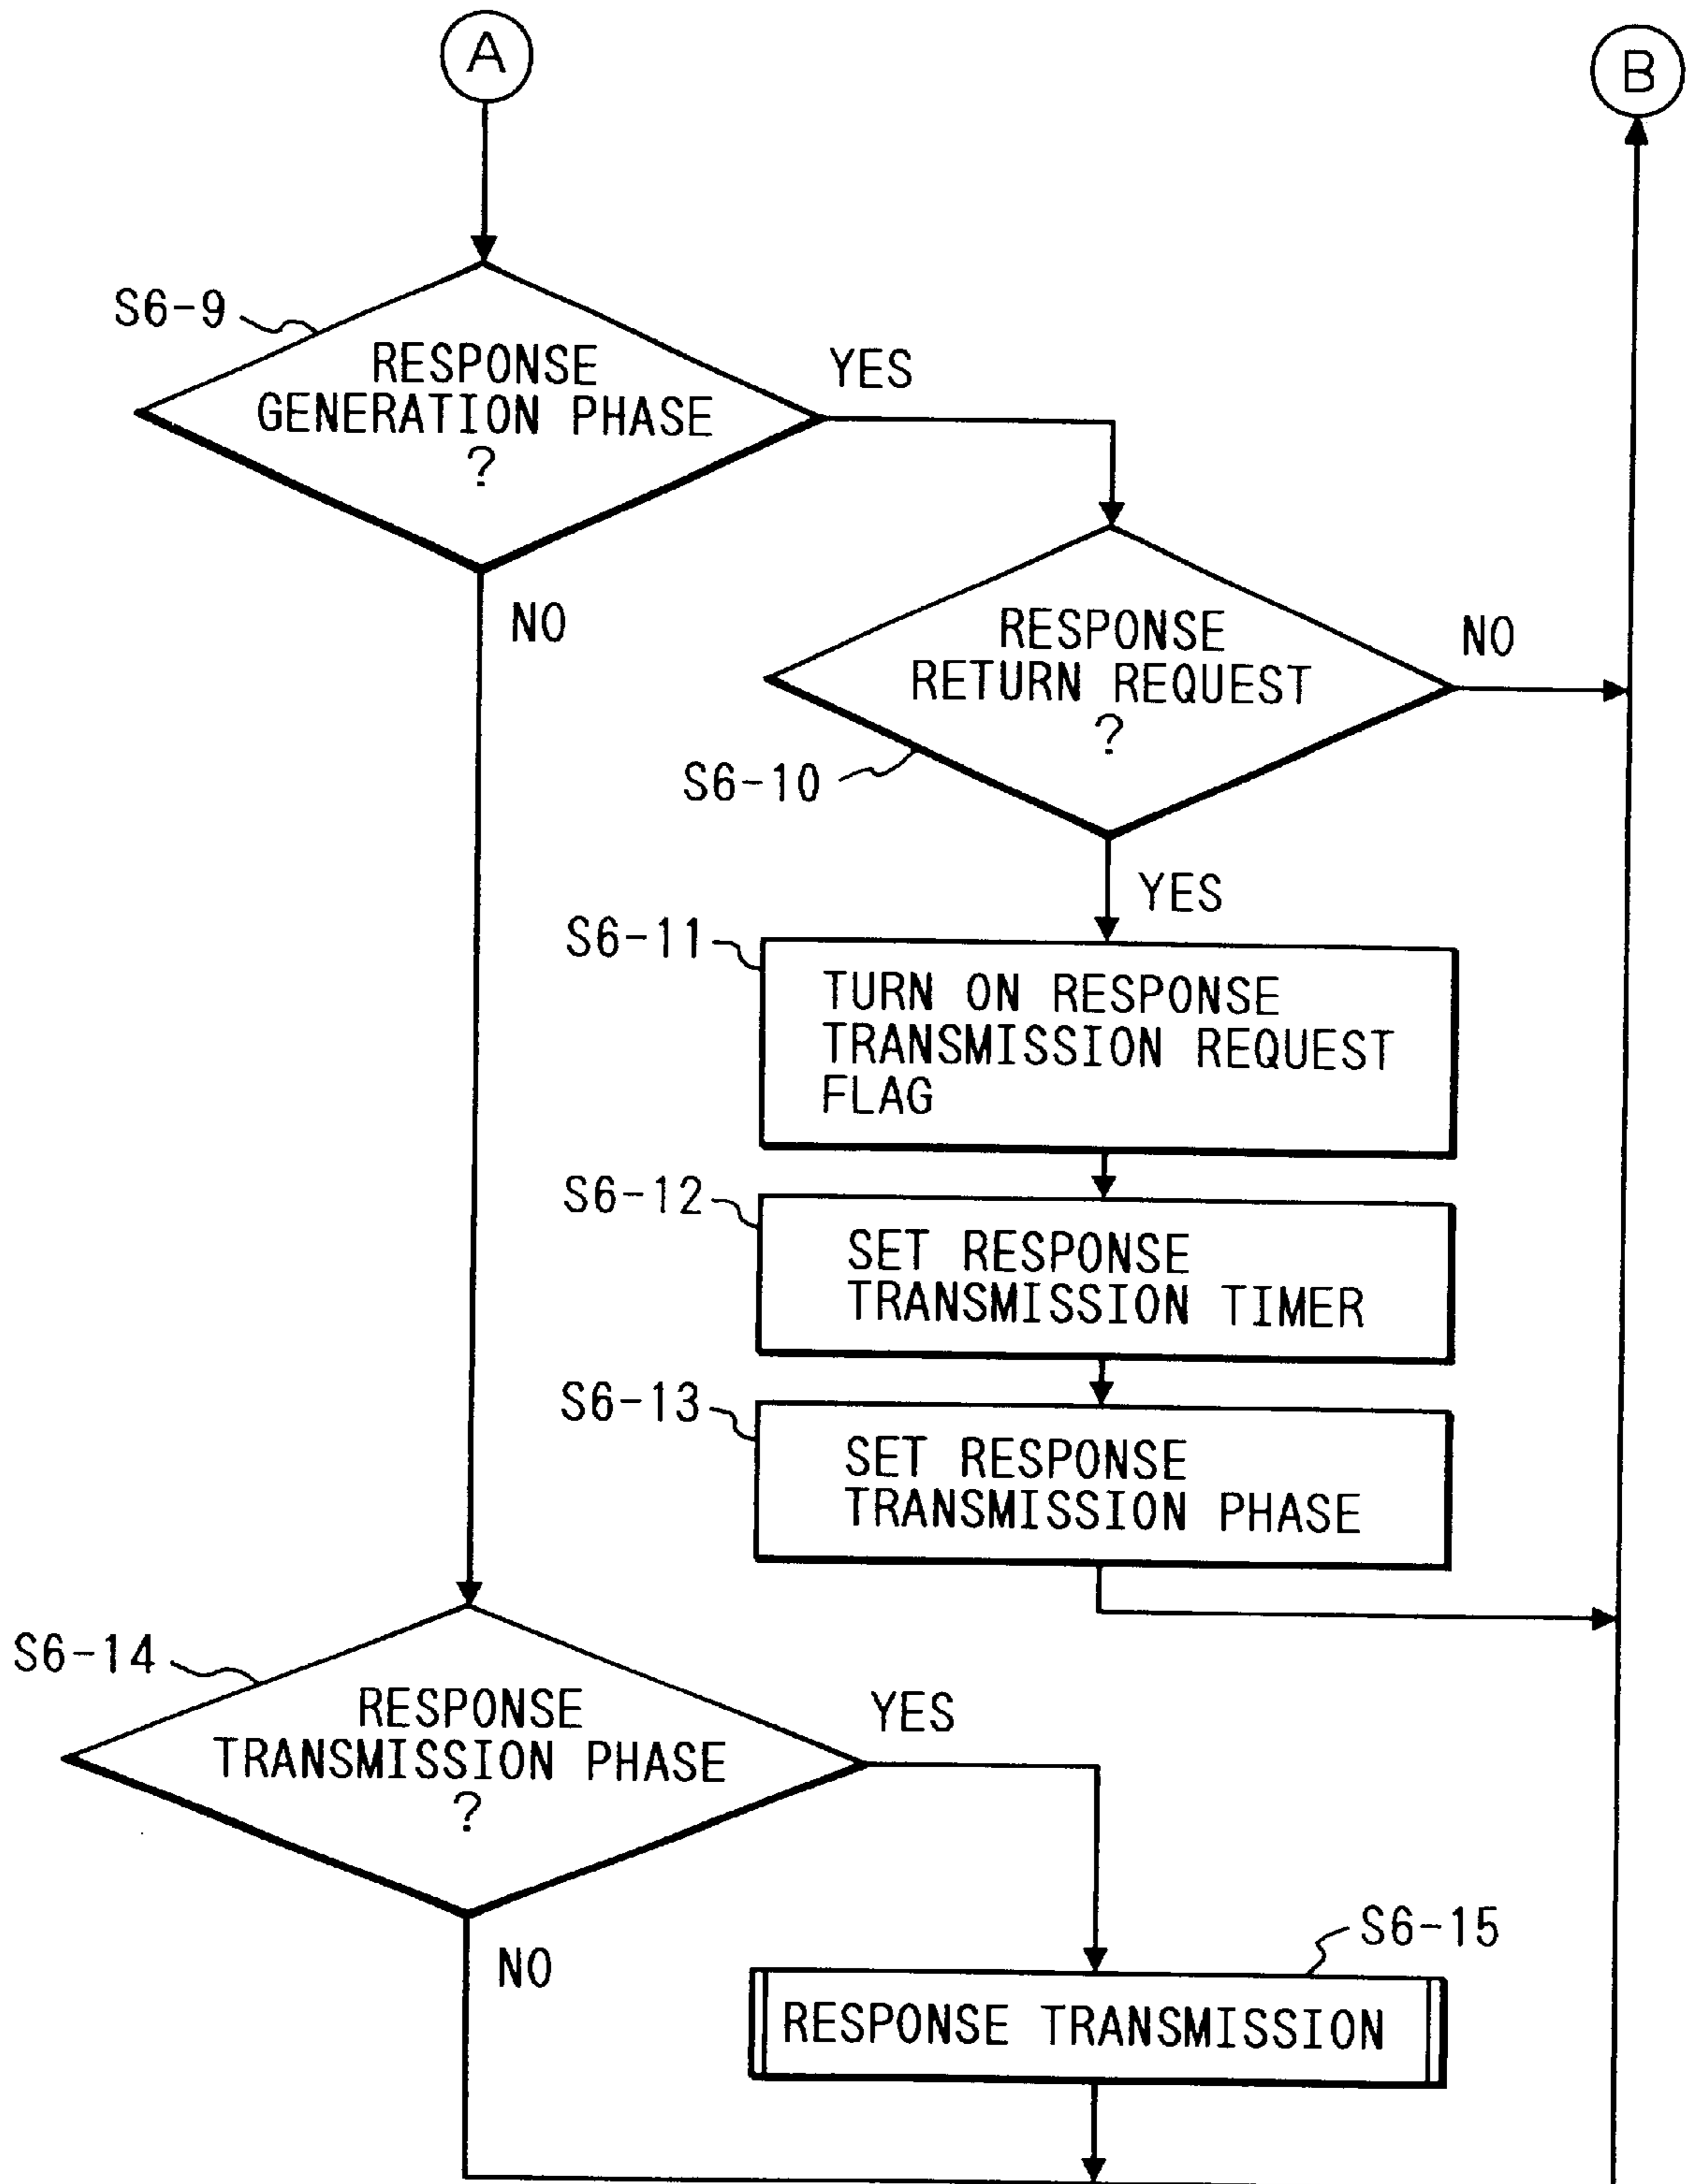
A

B

S6-9

RESPONSE GENERATION PHASE ?

YES

NO

RESPONSE RETURN REQUEST ?

NO

S6-10

YES

S6-11

TURN ON RESPONSE TRANSMISSION REQUEST FLAG

S6-12

SET RESPONSE TRANSMISSION TIMER

S6-13

SET RESPONSE TRANSMISSION PHASE

S6-14

RESPONSE TRANSMISSION PHASE ?

YES

NO

S6-15

RESPONSE TRANSMISSION